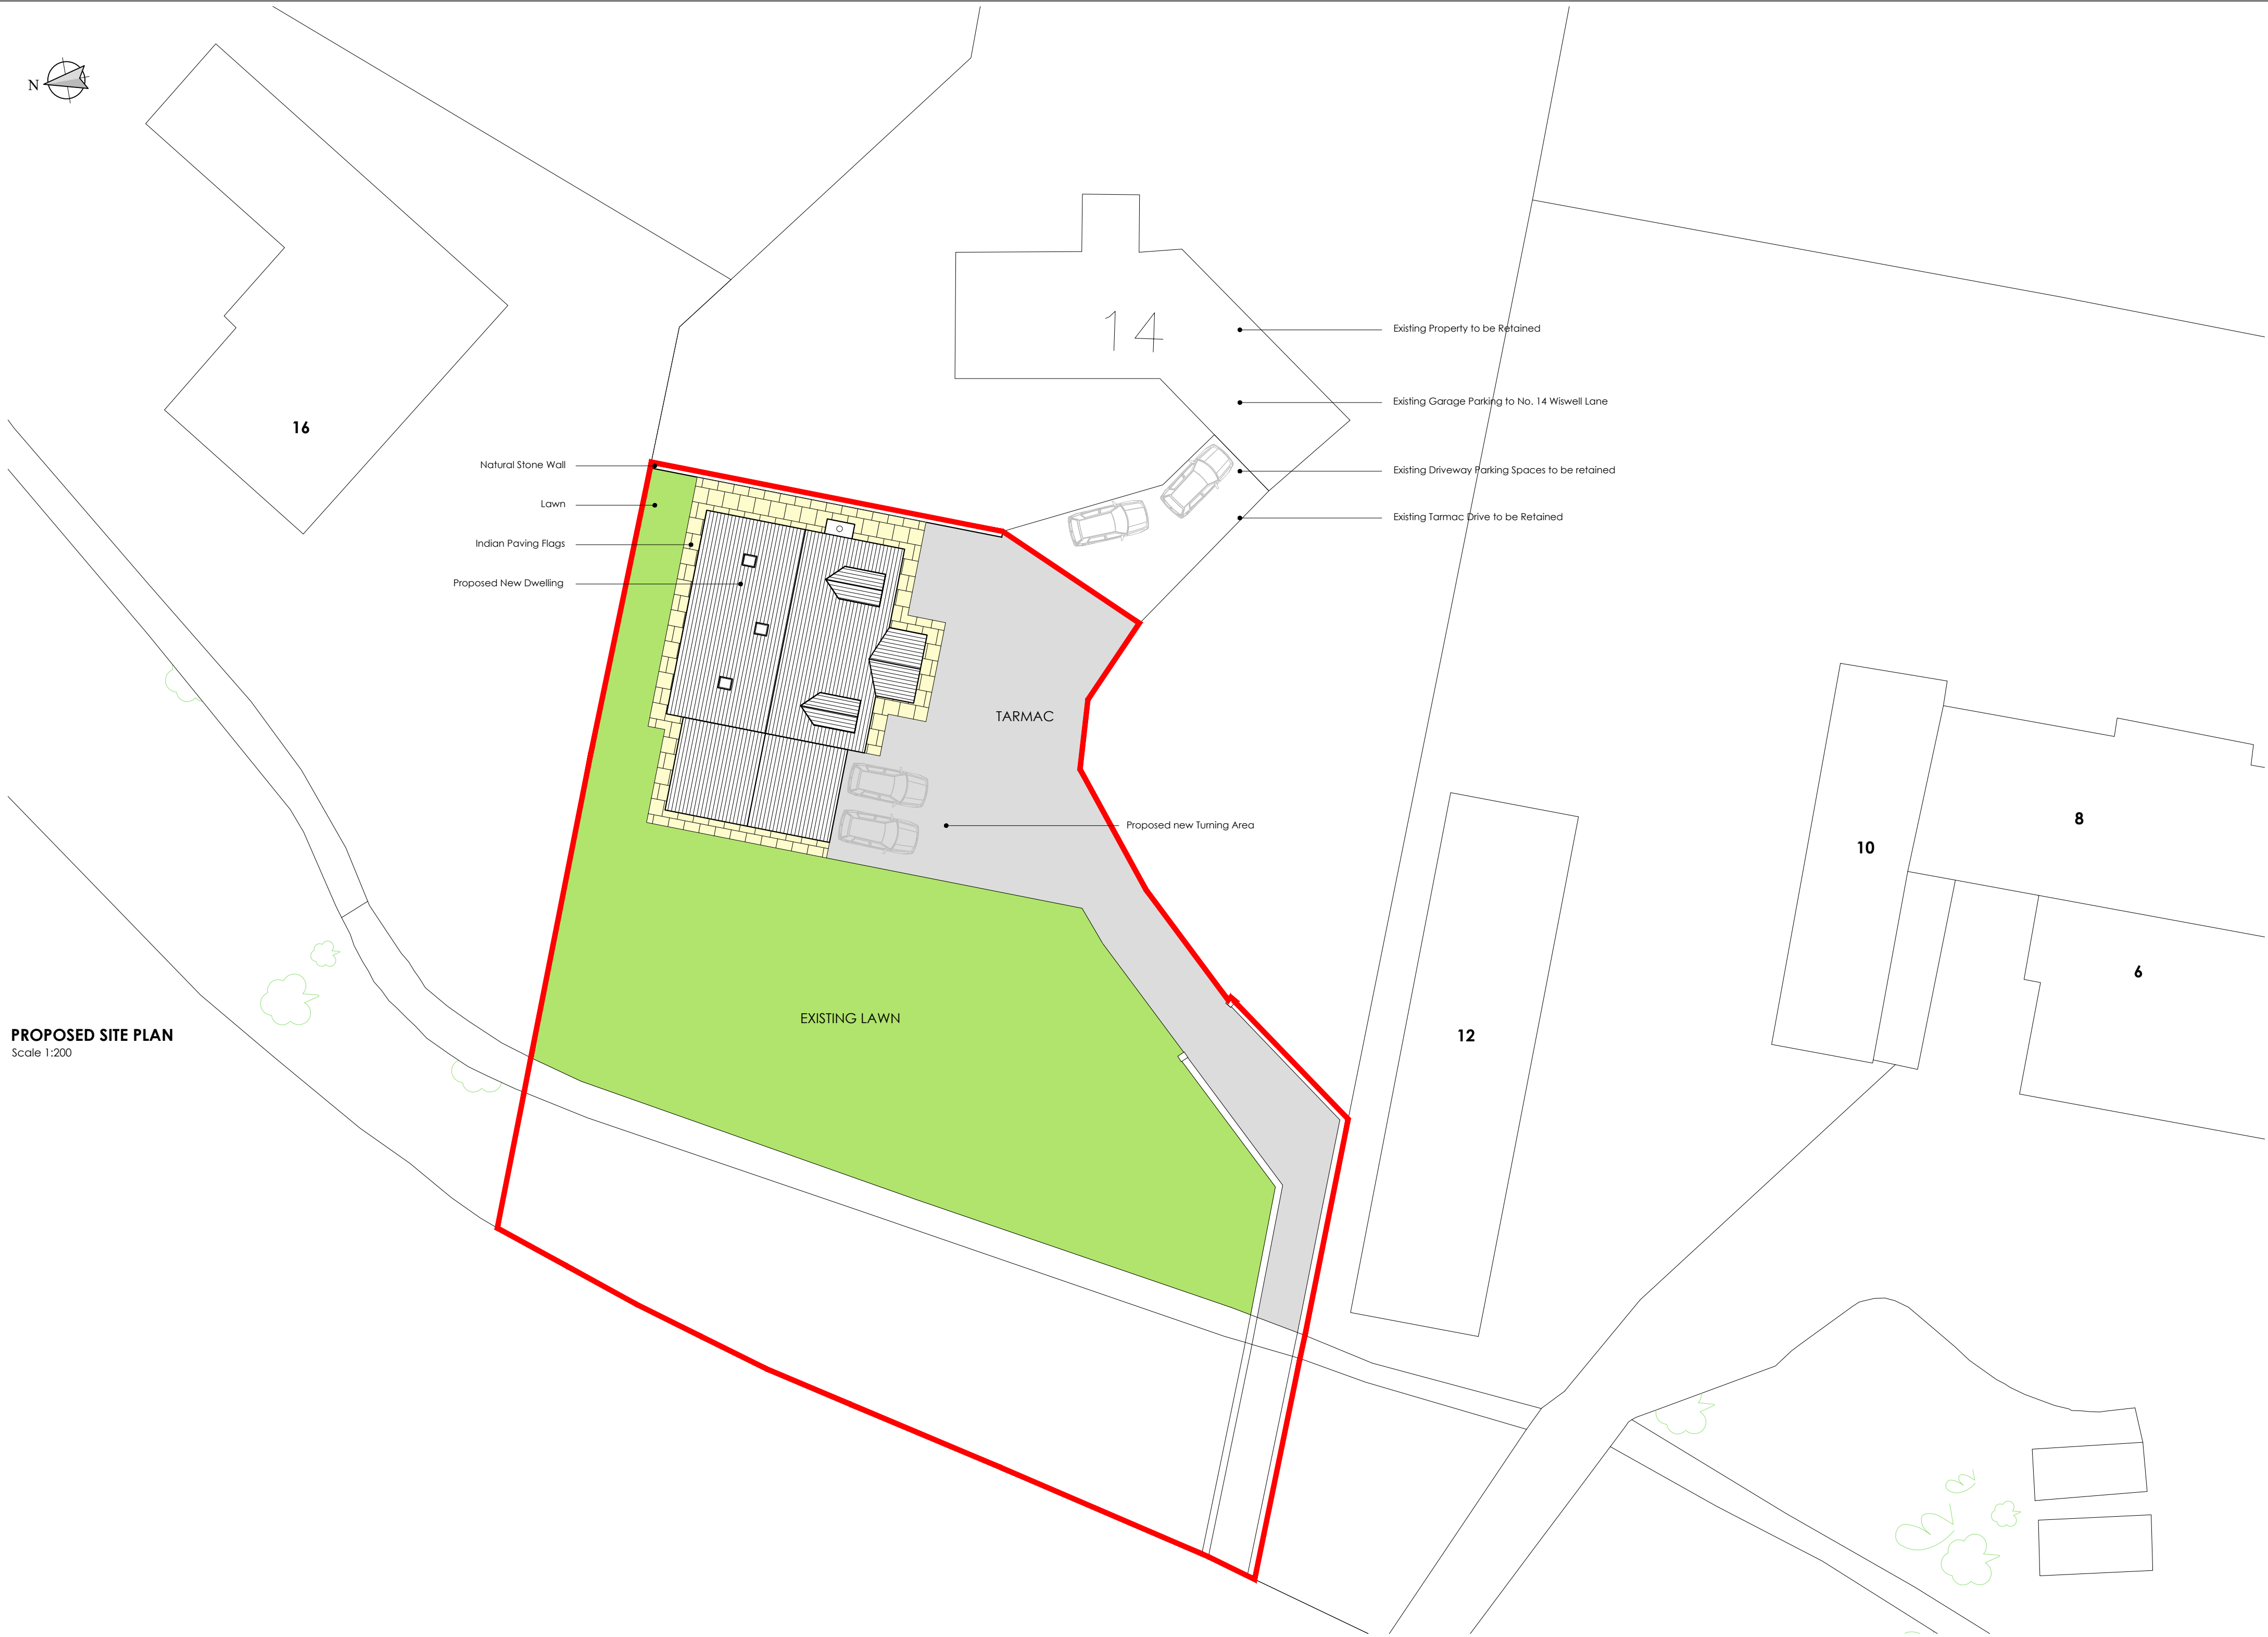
N

16

14

Existing Property to be Retained

Existing Garage Parking to No. 14 Wiswell Lane

Existing Driveway Parking Spaces to be retained

Existing Tarmac Drive to be Retained

Natural Stone Wall

Lawn

Indian Paving Flags

Proposed New Dwelling

TARMAC

Proposed new Turning Area

10

8

6

12

EXISTING LAWN

PROPOSED SITE PLAN
Scale 1:200